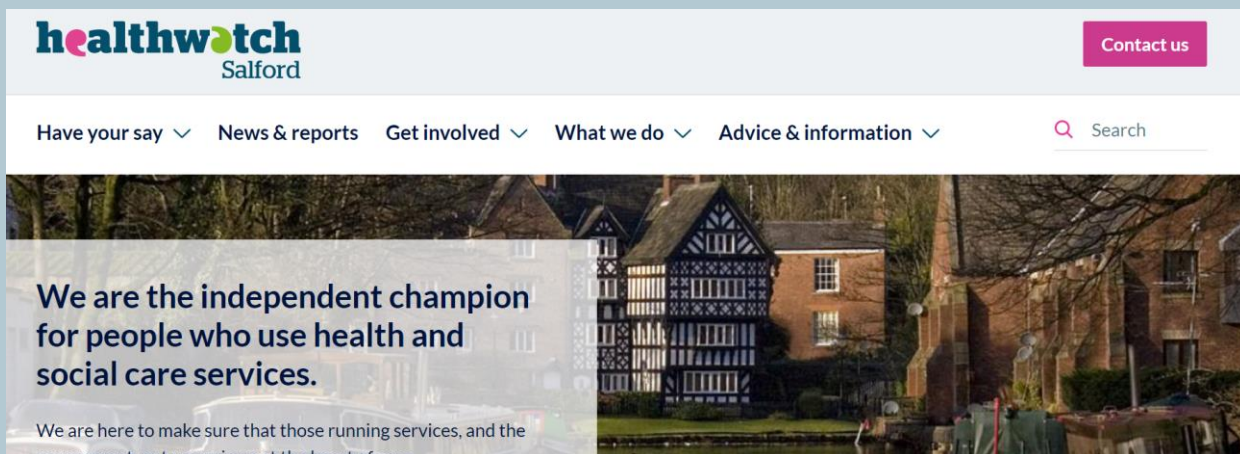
healthwatch
Salford

Contact us

Have your say News & reports Get involved What we do Advice & information

Search

We are the independent champion for people who use health and social care services.

We are here to make sure that those running services, and the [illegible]